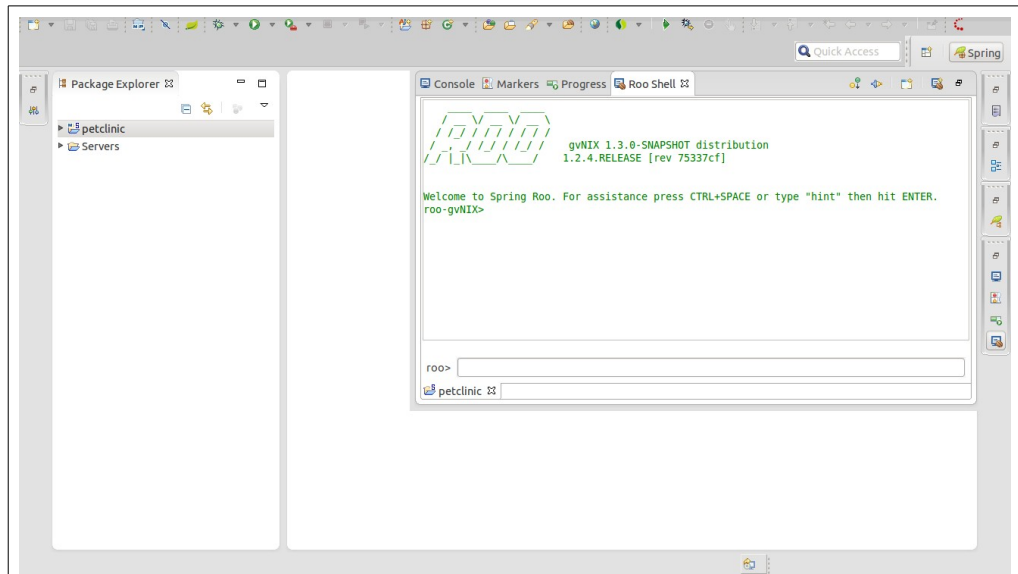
Quick Access

Spring

Package Explorer ☒

petclinic
Servers

Console  Markers  Progress  Roo Shell ☒

gvNIX 1.3.0-SNAPSHOT distribution
1.2.4.RELEASE [rev 75337cf]

Welcome to Spring Roo. For assistance press CTRL+SPACE or type "hint" then hit ENTER.
roo-gvNIX>

roo>

petclinic ☒